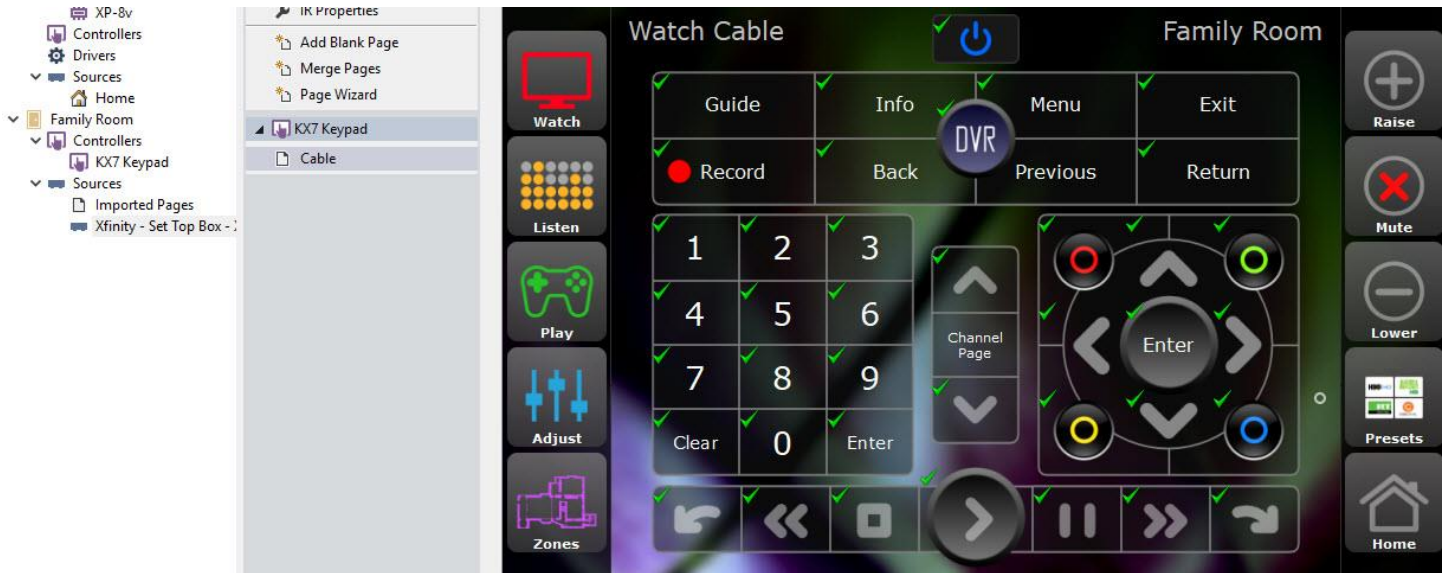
XP-8v
Controllers
Drivers
Sources
Home
Family Room
Controllers
KX7 Keypad
Sources
Imported Pages
Xfinity - Set Top Box - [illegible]

IR Properties
Add Blank Page
Merge Pages
Page Wizard
KX7 Keypad
Cable

Watch
Listen
Play
Adjust
Zones

Watch Cable
Family Room

Guide
Info
DVR
Menu
Exit
Record
Back
Previous
Return

1
2
3
4
5
6
7
8
9
Clear
0
Enter

Channel Page

Enter

Raise
Mute
Lower
Presets
Home